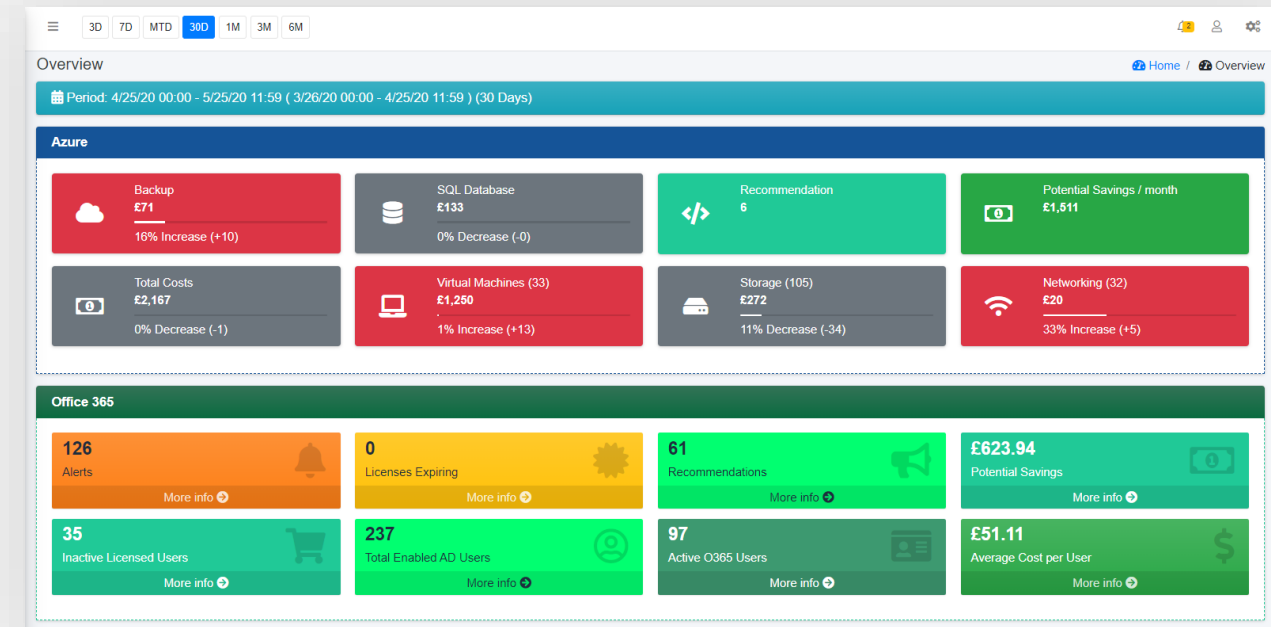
3D 7D MTD 30D 1M 3M 6M

2

Overview

Home / Overview

Period: 4/25/20 00:00 - 5/25/20 11:59 ( 3/26/20 00:00 - 4/25/20 11:59 ) (30 Days)

Azure

Backup
£71
16% Increase (+10)

SQL Database
£133
0% Decrease (-0)

Recommendation
6

Potential Savings / month
£1,511

Total Costs
£2,167
0% Decrease (-1)

Virtual Machines (33)
£1,250
1% Increase (+13)

Storage (105)
£272
11% Decrease (-34)

Networking (32)
£20
33% Increase (+5)

Office 365

126
Alerts
More info

0
Licenses Expiring
More info

61
Recommendations
More info

£623.94
Potential Savings
More info

35
Inactive Licensed Users
More info

237
Total Enabled AD Users
More info

97
Active O365 Users
More info

£51.11
Average Cost per User
More info